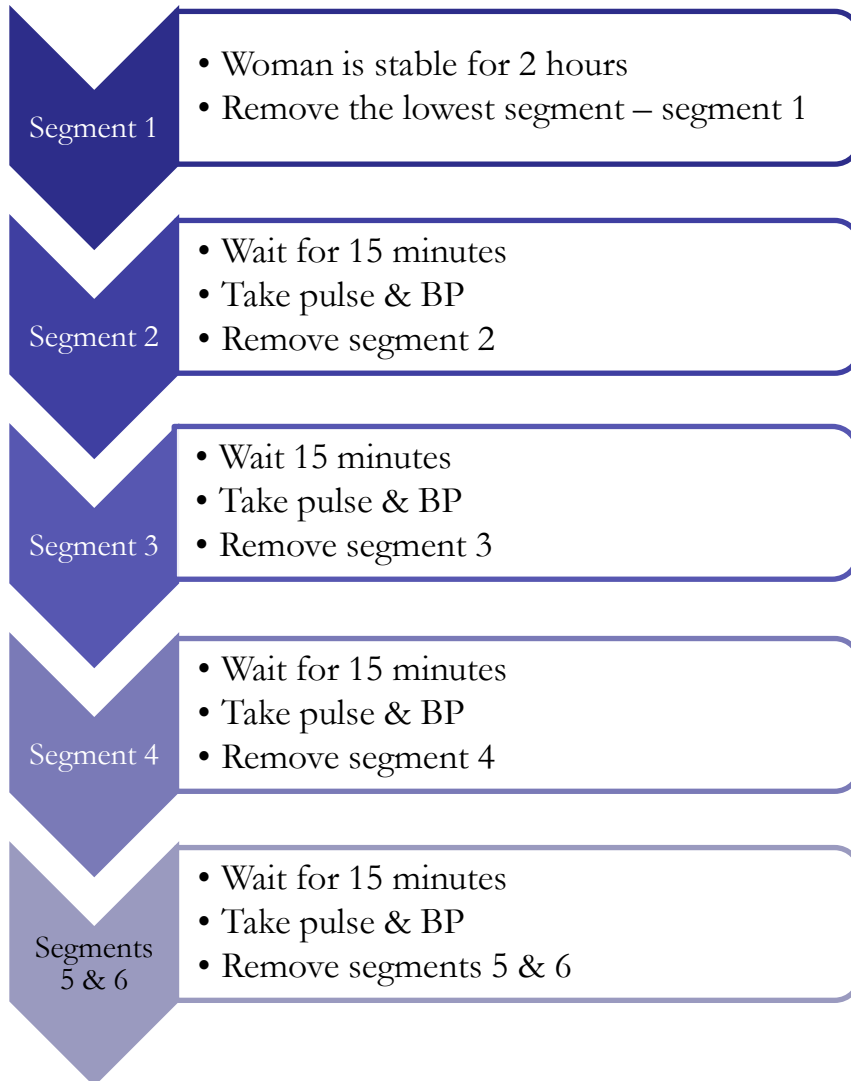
Segment 1

• Woman is stable for 2 hours
• Remove the lowest segment – segment 1

Segment 2

• Wait for 15 minutes
• Take pulse & BP
• Remove segment 2

Segment 3

• Wait 15 minutes
• Take pulse & BP
• Remove segment 3

Segment 4

• Wait for 15 minutes
• Take pulse & BP
• Remove segment 4

Segments 5 & 6

• Wait for 15 minutes
• Take pulse & BP
• Remove segments 5 & 6